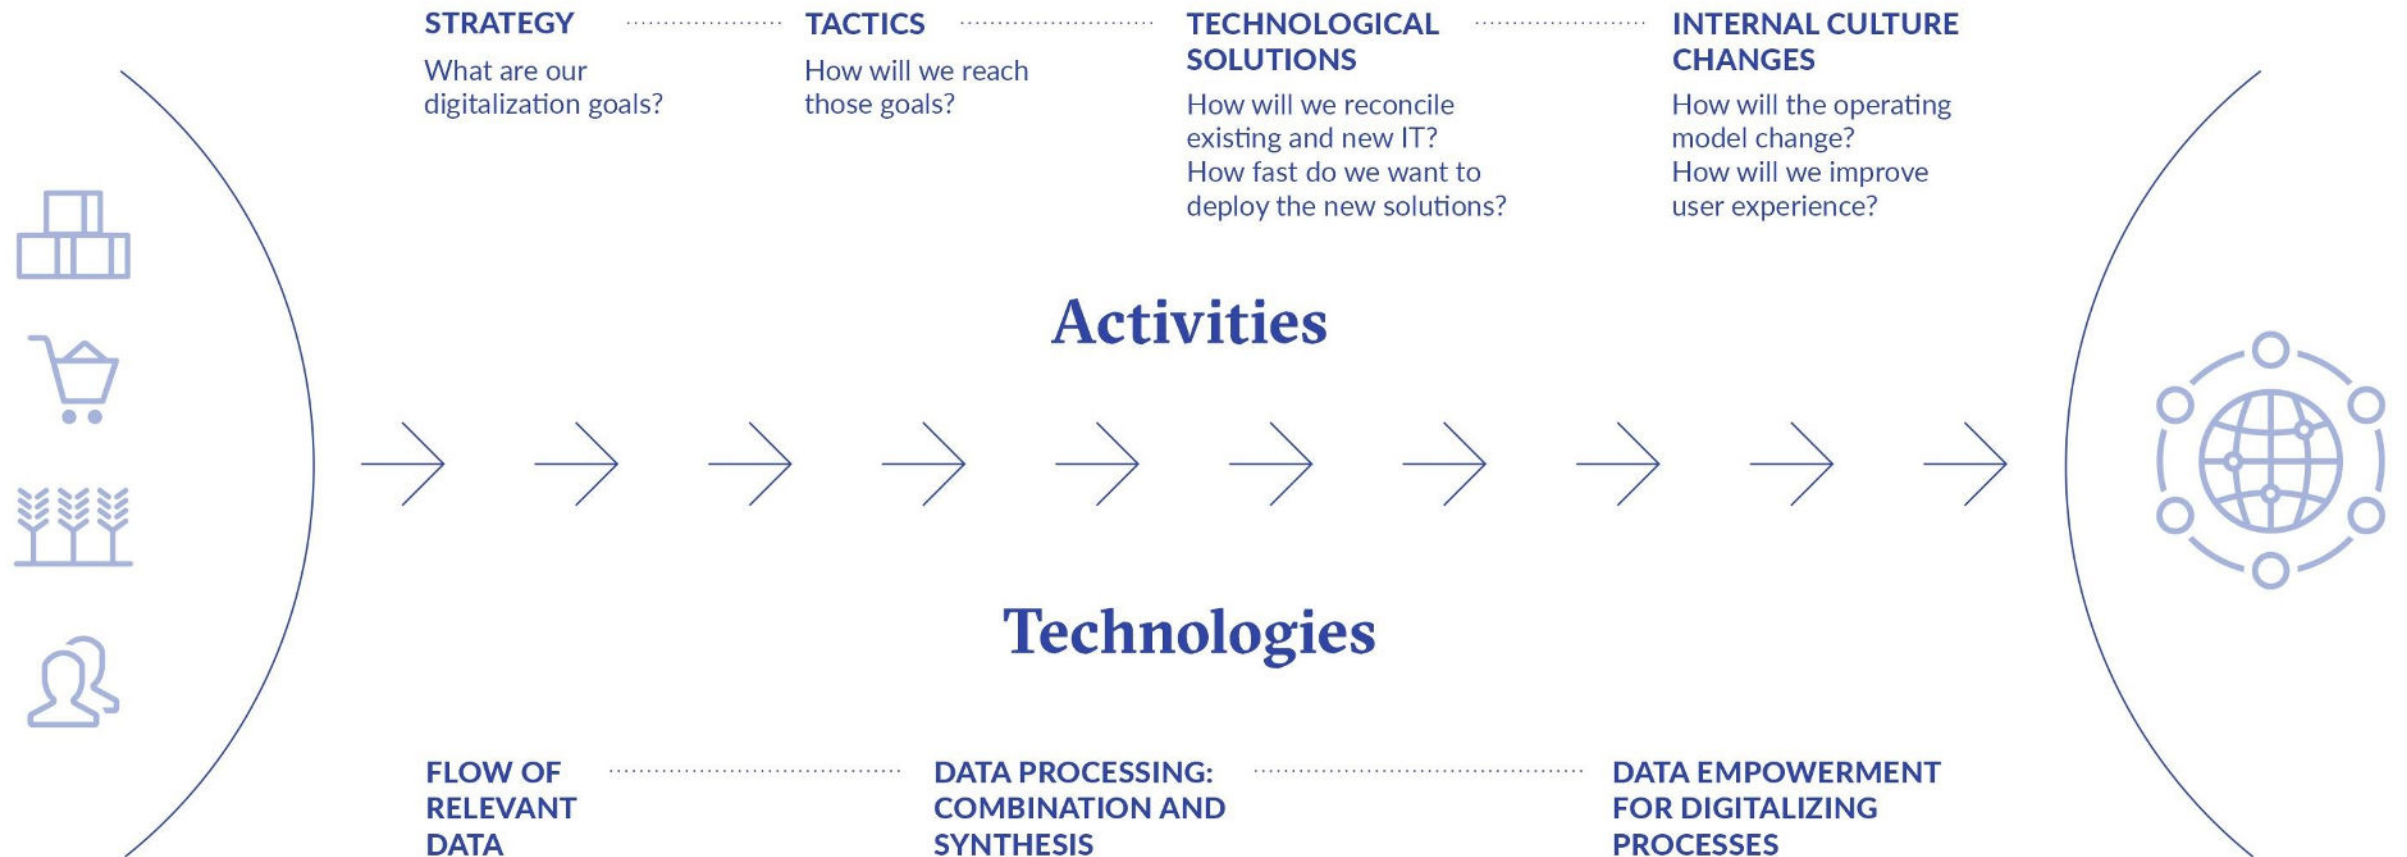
STRATEGY
What are our digitalization goals?

TACTICS
How will we reach those goals?

TECHNOLOGICAL SOLUTIONS
How will we reconcile existing and new IT?
How fast do we want to deploy the new solutions?

INTERNAL CULTURE CHANGES
How will the operating model change?
How will we improve user experience?

Activities

Technologies

FLOW OF RELEVANT DATA

DATA PROCESSING: COMBINATION AND SYNTHESIS

DATA EMPOWERMENT FOR DIGITALIZING PROCESSES